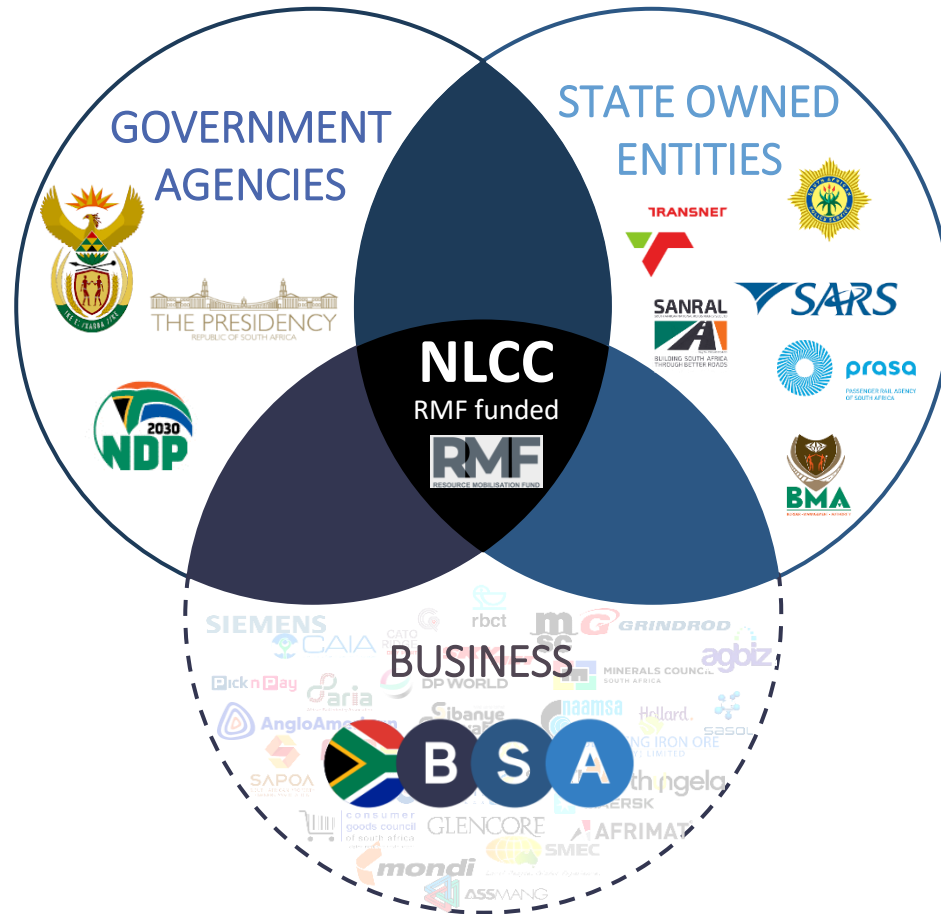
GOVERNMENT AGENCIES

THE PRESIDENCY
REPUBLIC OF SOUTH AFRICA

2030
NDP

STATE OWNED ENTITIES

TRANSNET

SARS

SANRAL
BUILDING SOUTH AFRICA THROUGH BETTER ROADS

prasa
PASSENGER RAIL AGENCY OF SOUTH AFRICA

BMA

NLCC
RMF funded
RMF
RESOURCE MOBILISATION FUND

BUSINESS

SIEMENS
CAIA
CATO RIDGE
rbct
msc
GRINDROD
agbiz
MINERALS COUNCIL SOUTH AFRICA
Pick n Pay
aria
DP WORLD
AngloAmerican
Sibanye
naamsa
Hollard.
KUMBA IRON ORE
sasol
SAPOA
B S A
Exxaro
Kumba
Rand Water
consumer goods council of south africa
GLENCORE
MAERSK
Southangela
AFRIMAT
SMEC
mondi
ASSMANG